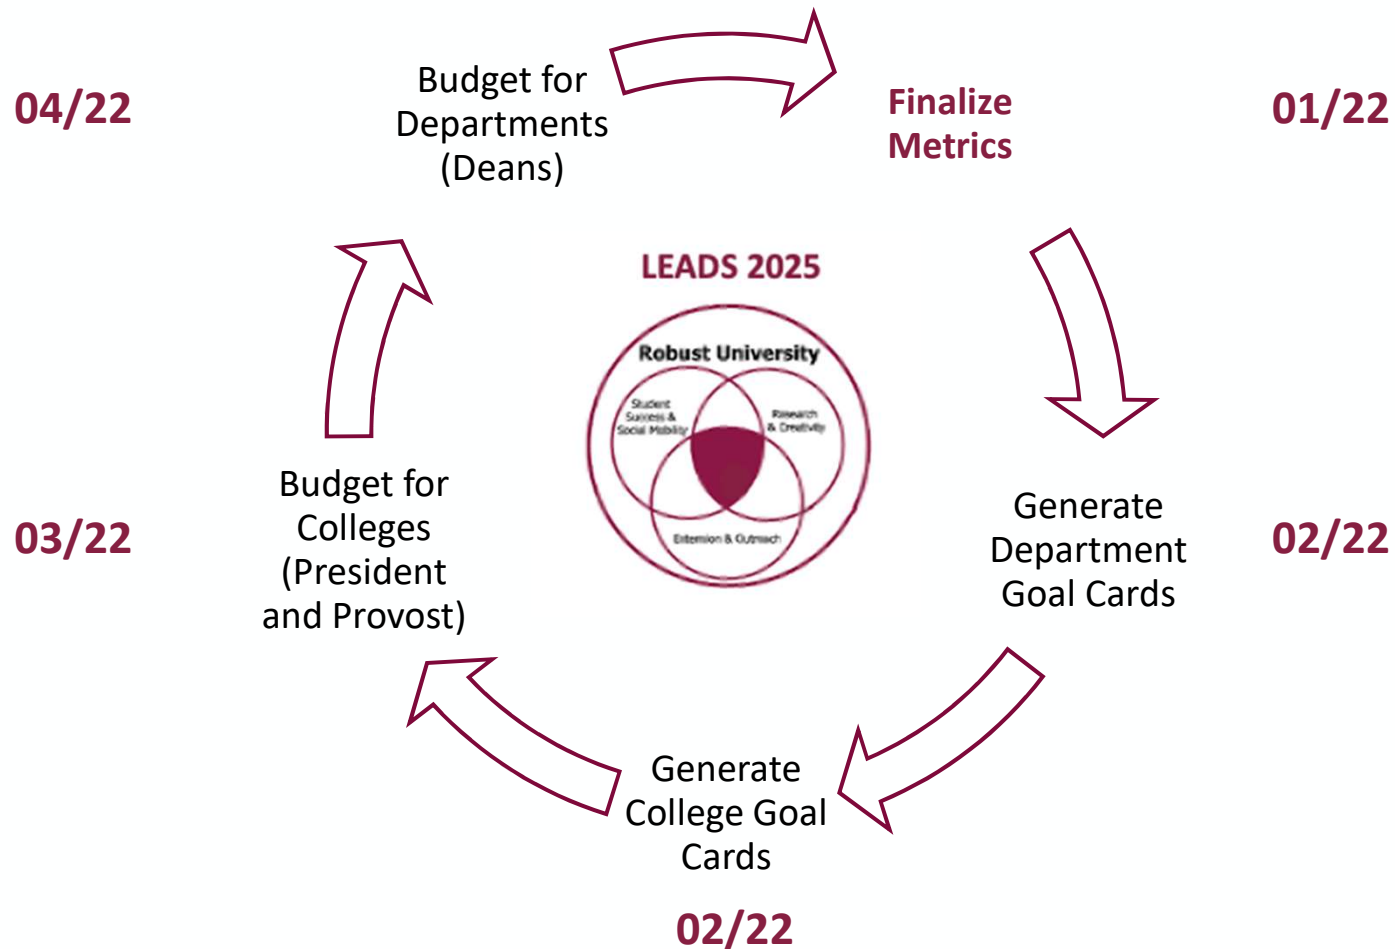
04/22

Budget for Departments (Deans)

Finalize Metrics

01/22

LEADS 2025

Robust University

Student Success & Social Mobility

Research & Creativity

Extension & Outreach

Budget for Colleges (President and Provost)

03/22

Generate Department Goal Cards

02/22

Generate College Goal Cards

02/22